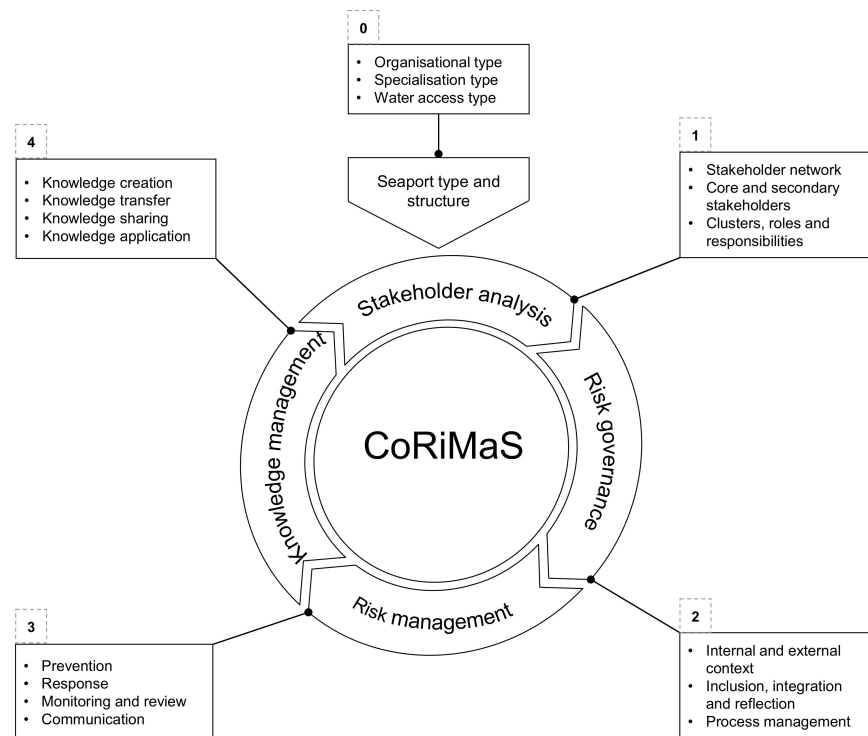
0

- Organisational type
- Specialisation type
- Water access type

Seaport type and structure

4

- Knowledge creation
- Knowledge transfer
- Knowledge sharing
- Knowledge application

1

- Stakeholder network
- Core and secondary stakeholders
- Clusters, roles and responsibilities

Stakeholder analysis

Knowledge management

Risk governance

CoRiMaS

Risk management

3

- Prevention
- Response
- Monitoring and review
- Communication

2

- Internal and external context
- Inclusion, integration and reflection
- Process management